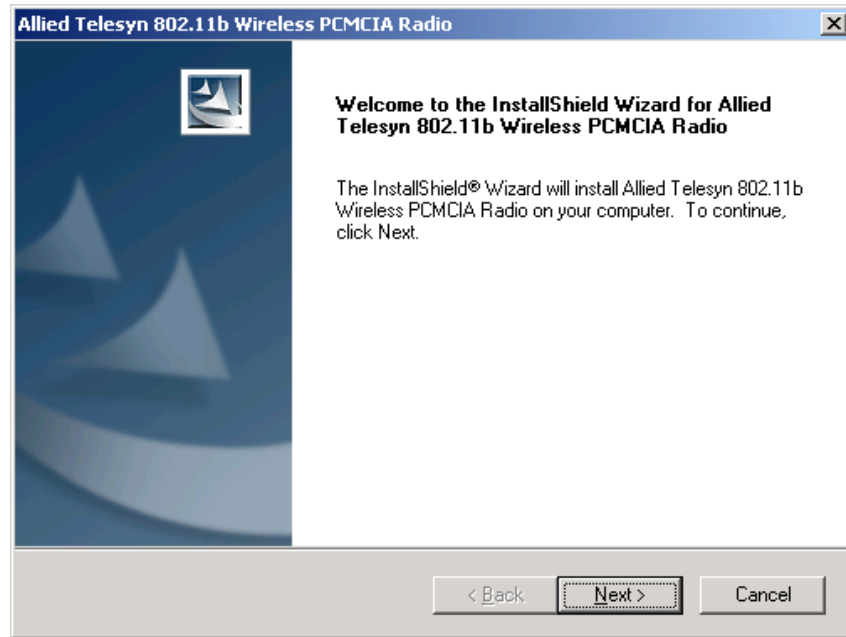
Allied Telesyn 802.11b Wireless PCMCIA Radio

Welcome to the InstallShield Wizard for Allied Telesyn 802.11b Wireless PCMCIA Radio

The InstallShield® Wizard will install Allied Telesyn 802.11b Wireless PCMCIA Radio on your computer. To continue, click Next.

< Back
Next >
Cancel